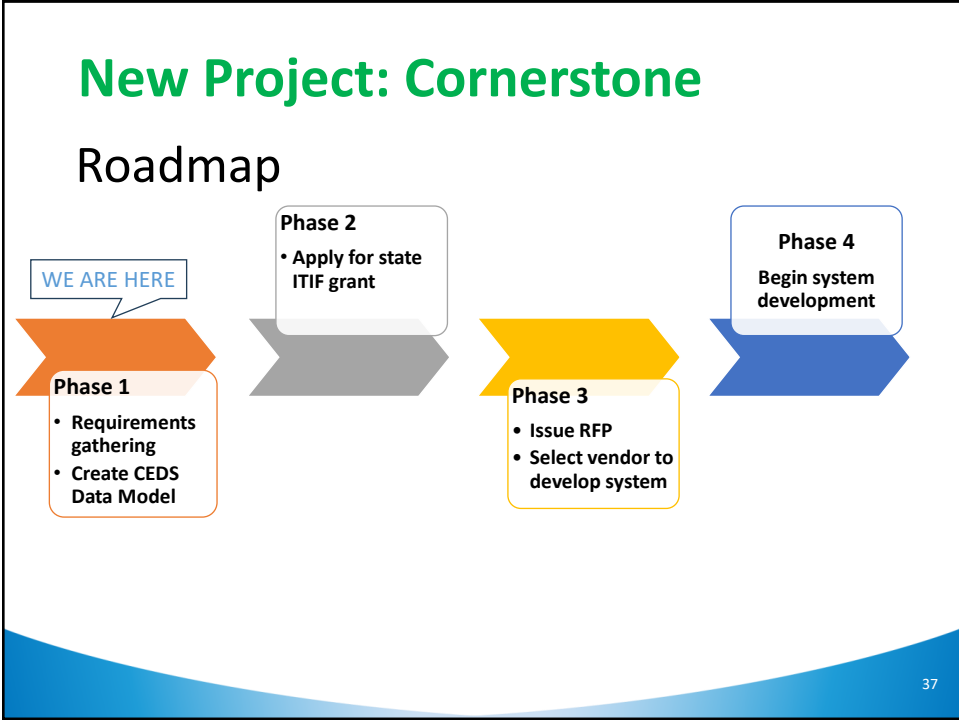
New Project: Cornerstone

Roadmap

WE ARE HERE

Phase 1

- Requirements gathering
- Create CEDS Data Model

Phase 2

- Apply for state ITIF grant

Phase 3

- Issue RFP
- Select vendor to develop system

Phase 4

Begin system development

37